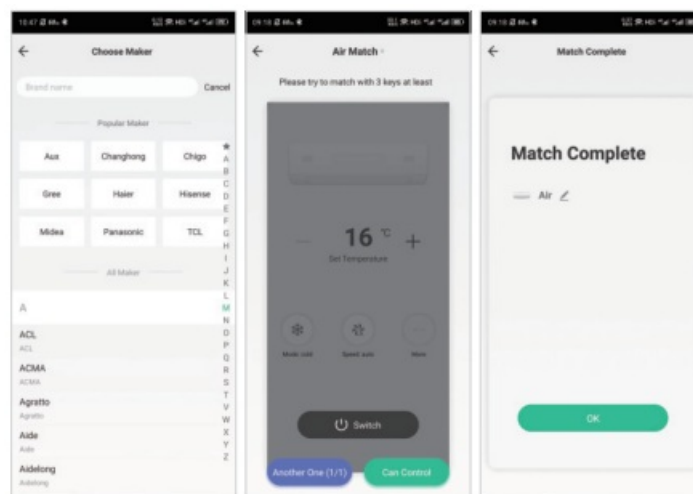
Choose Maker

Brand name

Cancel

Popular Maker

| Aux | Changhong | Chigo |
|---|---|---|
| Gree | Haier | Hisense |
| Midea | Panasonic | TCL |

All Maker

A

ACL
ACL

ACMA
ACMA

Agratto
Agratto

Aide
Aide

Aidelong
Aidelong

★ A B C D E F G H I J K L M N O P Q R S T V W X Y Z

Air Match

Please try to match with 3 keys at least

— 16 °C +

Set Temperature

Mode cold

Speed auto

More

Switch

Another One (1/1)

Can Control

Match Complete

Match Complete

Air

OK